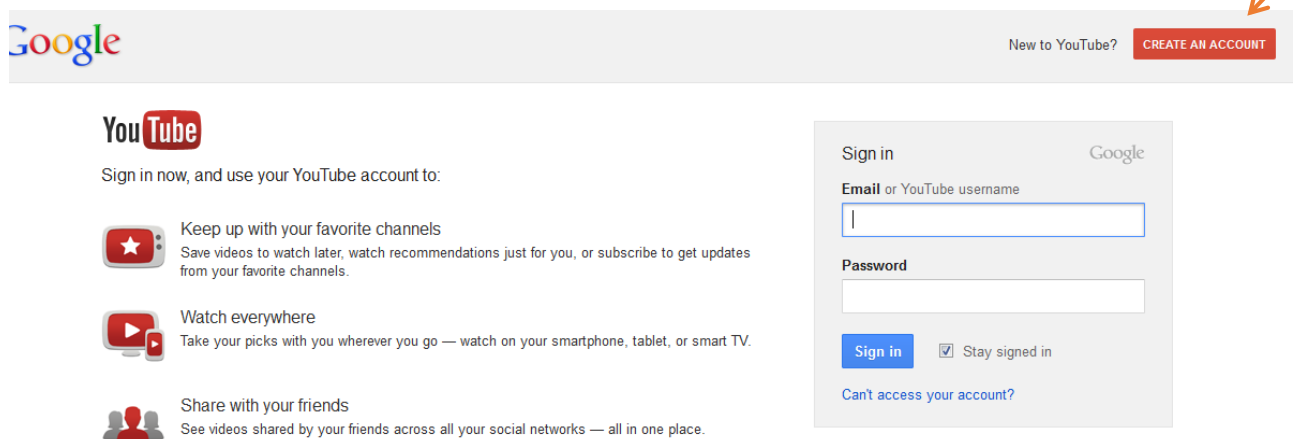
Google

New to YouTube? CREATE AN ACCOUNT

YouTube

Sign in now, and use your YouTube account to:

Keep up with your favorite channels
Save videos to watch later, watch recommendations just for you, or subscribe to get updates from your favorite channels.

Watch everywhere
Take your picks with you wherever you go — watch on your smartphone, tablet, or smart TV.

Share with your friends
See videos shared by your friends across all your social networks — all in one place.

Sign in
Google

Email or YouTube username

Password

Sign in

Stay signed in

Can't access your account?